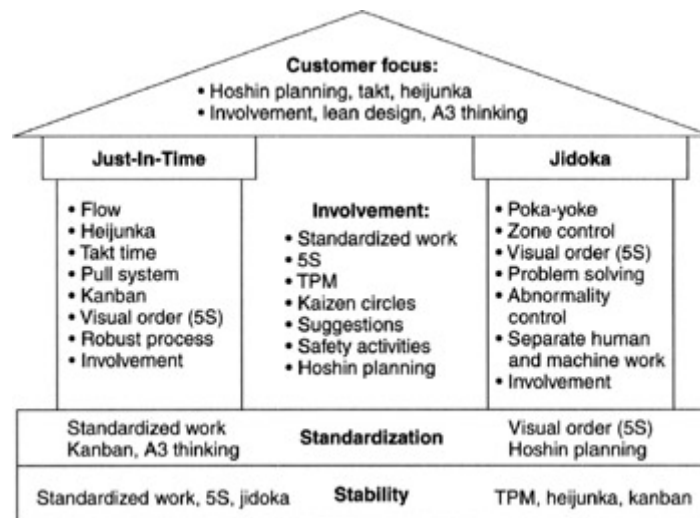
Customer focus:
• Hoshin planning, takt, heijunka
• Involvement, lean design, A3 thinking

Just-In-Time

• Flow
• Heijunka
• Takt time
• Pull system
• Kanban
• Visual order (5S)
• Robust process
• Involvement

Involvement:
• Standardized work
• 5S
• TPM
• Kaizen circles
• Suggestions
• Safety activities
• Hoshin planning

Jidoka

• Poka-yoke
• Zone control
• Visual order (5S)
• Problem solving
• Abnormality control
• Separate human and machine work
• Involvement

Standardized work
Kanban, A3 thinking

Standardization

Visual order (5S)
Hoshin planning

Standardized work, 5S, jidoka

Stability

TPM, heijunka, kanban